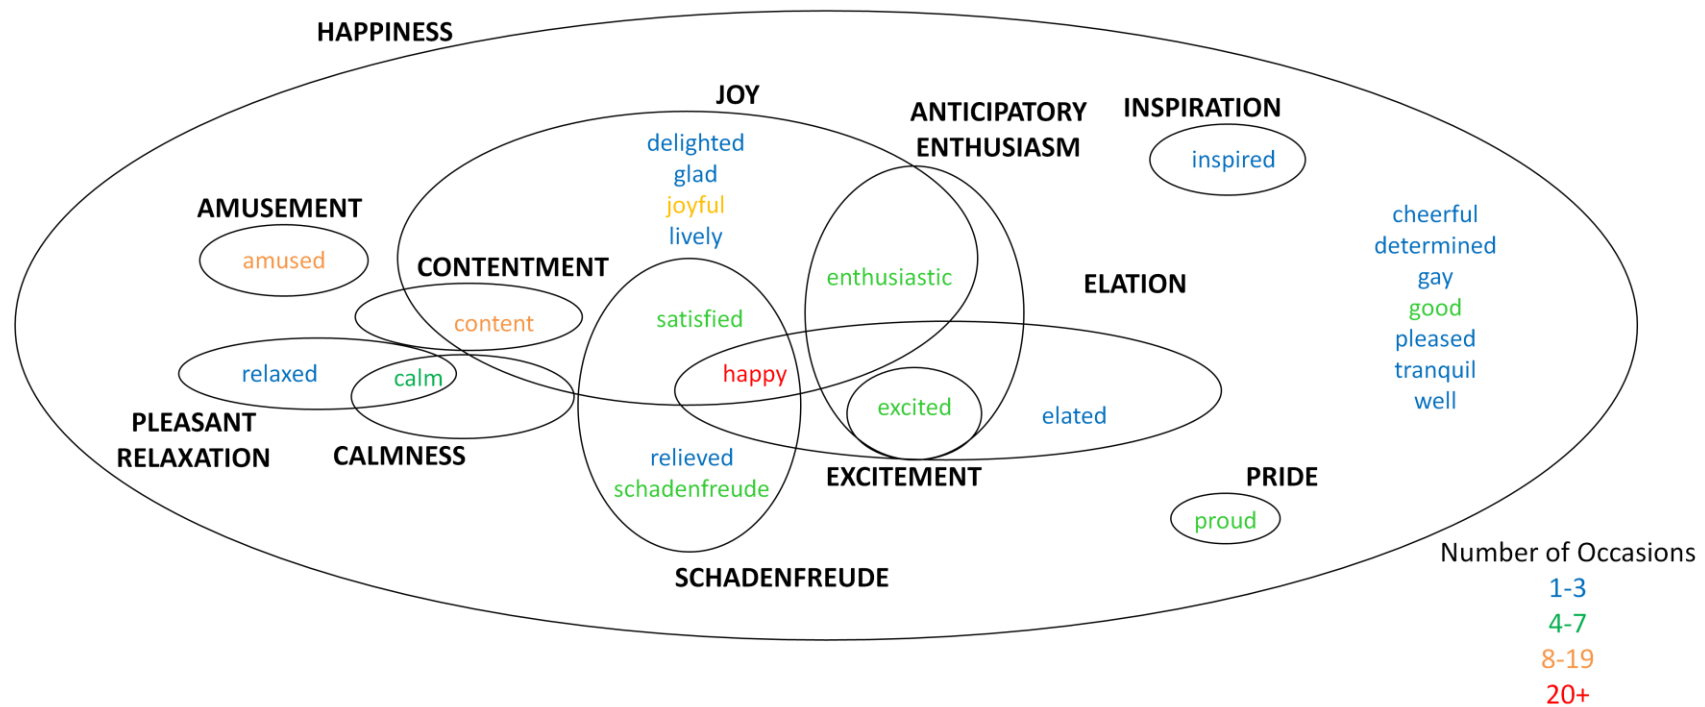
HAPPINESS

JOY

delighted
glad
joyful
lively

ANTICIPATORY ENTHUSIASM

INSPIRATION

inspired

AMUSEMENT

amused

CONTENTMENT

content

enthusiastic

ELATION

cheerful
determined
gay
good
pleased
tranquil
well

satisfied

relaxed

calm

happy

excited

elated

PLEASANT RELAXATION

CALMNESS

relieved
schadenfreude

EXCITEMENT

PRIDE

proud

SCHADENFREUDE

Number of Occasions
1-3
4-7
8-19
20+